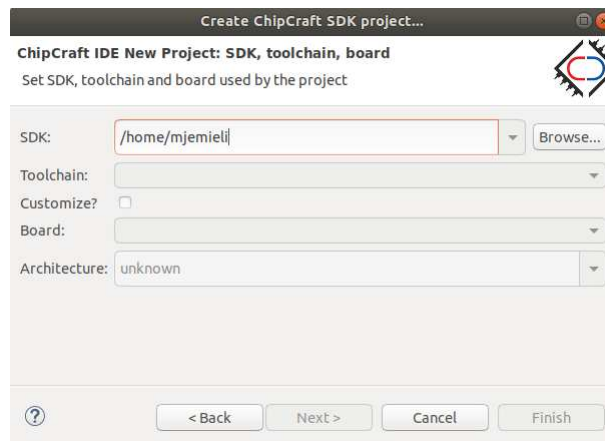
Create ChipCraft SDK project...

ChipCraft IDE New Project: SDK, toolchain, board

Set SDK, toolchain and board used by the project

SDK: /home/mjemieli Browse...

Toolchain:

Customize?

Board:

Architecture: unknown

?

< Back Next > Cancel Finish